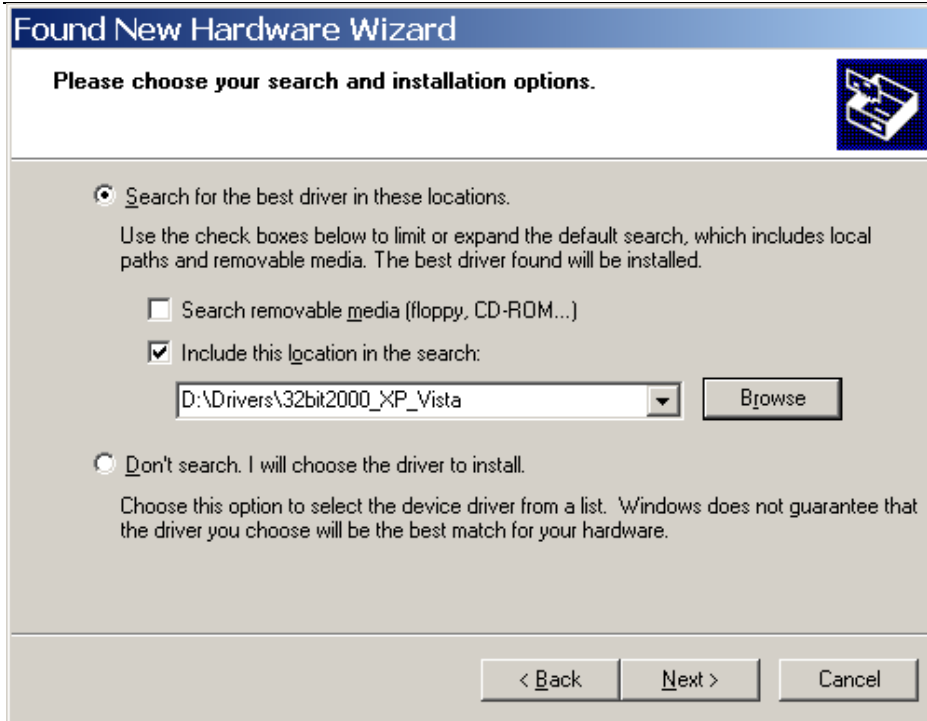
Found New Hardware Wizard

Please choose your search and installation options.

Search for the best driver in these locations.

Use the check boxes below to limit or expand the default search, which includes local paths and removable media. The best driver found will be installed.

Search removable media (floppy, CD-ROM...)

Include this location in the search:

D:\Drivers\32bit2000_XP_Vista

Browse

Don't search. I will choose the driver to install.

Choose this option to select the device driver from a list. Windows does not guarantee that the driver you choose will be the best match for your hardware.

< Back

Next >

Cancel